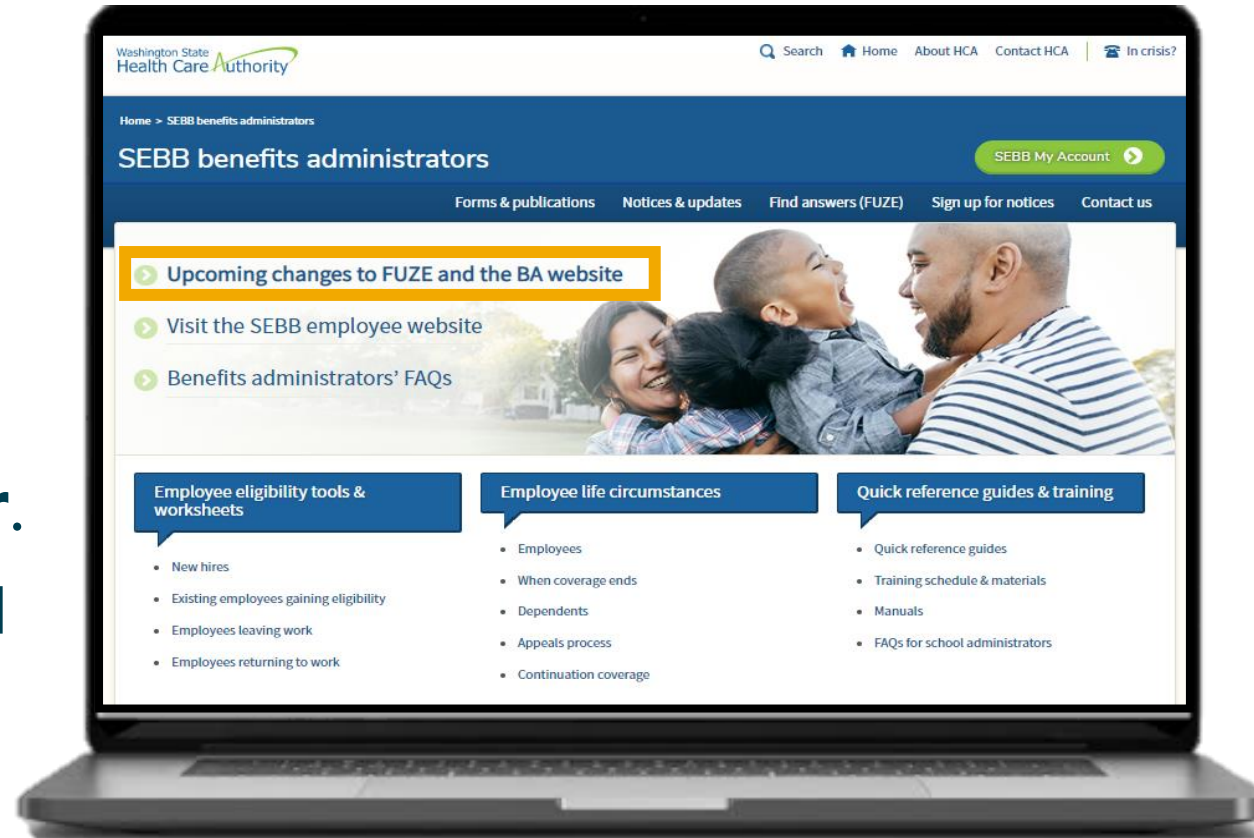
Washington State Health Care Authority

Search Home About HCA Contact HCA In crisis?

Home > SEBB benefits administrators

SEBB benefits administrators

SEBB My Account

Forms & publications Notices & updates Find answers (FUZE) Sign up for notices Contact us

Upcoming changes to FUZE and the BA website

Visit the SEBB employee website

Benefits administrators' FAQs

Employee eligibility tools & worksheets

- New hires
- Existing employees gaining eligibility
- Employees leaving work
- Employees returning to work

Employee life circumstances

- Employees
- When coverage ends
- Dependents
- Appeals process
- Continuation coverage

Quick reference guides & training

- Quick reference guides
- Training schedule & materials
- Manuals
- FAQs for school administrators